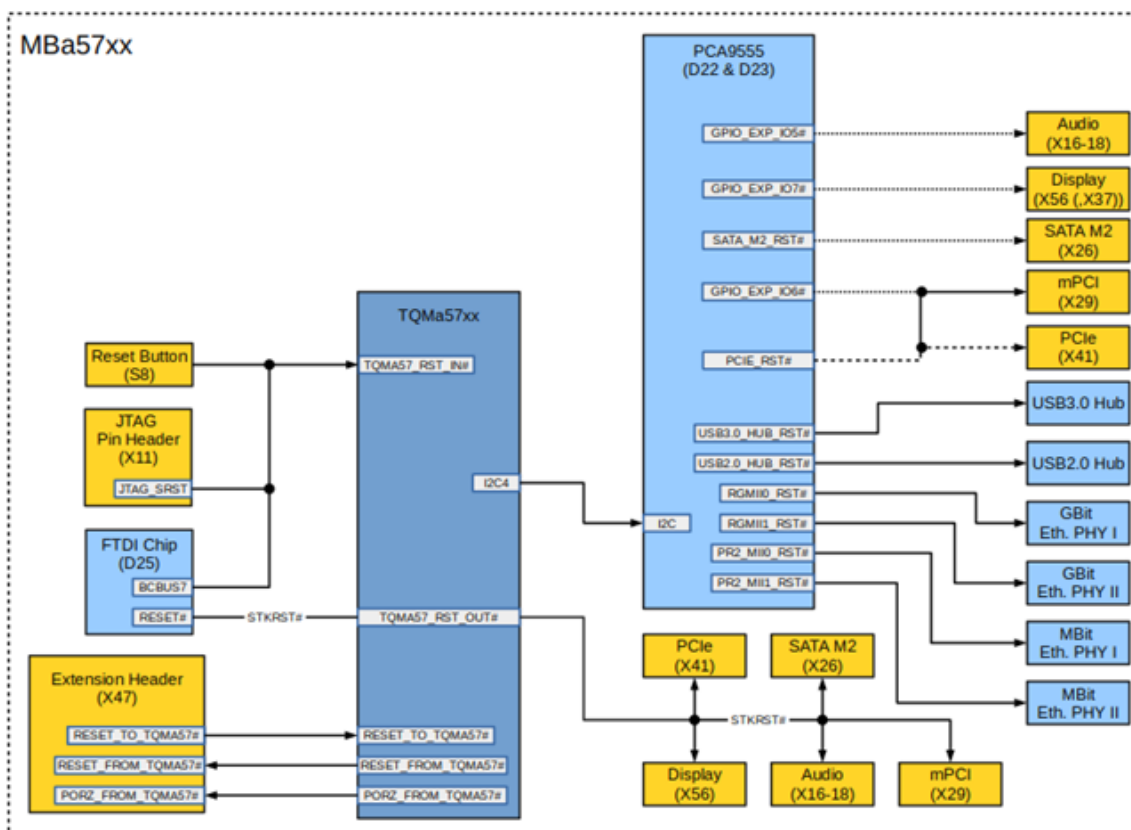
MBa57xx

PCA9555
(D22 & D23)

GPIO_EXP_IO5#
GPIO_EXP_IO7#
SATA_M2_RST#
GPIO_EXP_IO6#
PCIE_RST#
USB3.0_HUB_RST#
USB2.0_HUB_RST#
RGMII0_RST#
RGMII1_RST#
PR2_MII0_RST#
PR2_MII1_RST#
I2C

Audio
(X16-18)

Display
(X56 (,X37))

SATA M2
(X26)

mPCI
(X29)

PCIe
(X41)

USB3.0 Hub

USB2.0 Hub

GBit
Eth. PHY I

GBit
Eth. PHY II

MBit
Eth. PHY I

MBit
Eth. PHY II

TQMa57xx

TQMA57_RST_IN#
I2C4
TQMA57_RST_OUT#
RESET_TO_TQMA57#
RESET_FROM_TQMA57#
PORZ_FROM_TQMA57#

Reset Button
(S8)

JTAG
Pin Header
(X11)
JTAG_SRST

FTDI Chip
(D25)
BCBUS7
RESET#

STKRST#

Extension Header
(X47)
RESET_TO_TQMA57#
RESET_FROM_TQMA57#
PORZ_FROM_TQMA57#

PCIe
(X41)

SATA M2
(X26)

STKRST#

Display
(X56)

Audio
(X16-18)

mPCI
(X29)